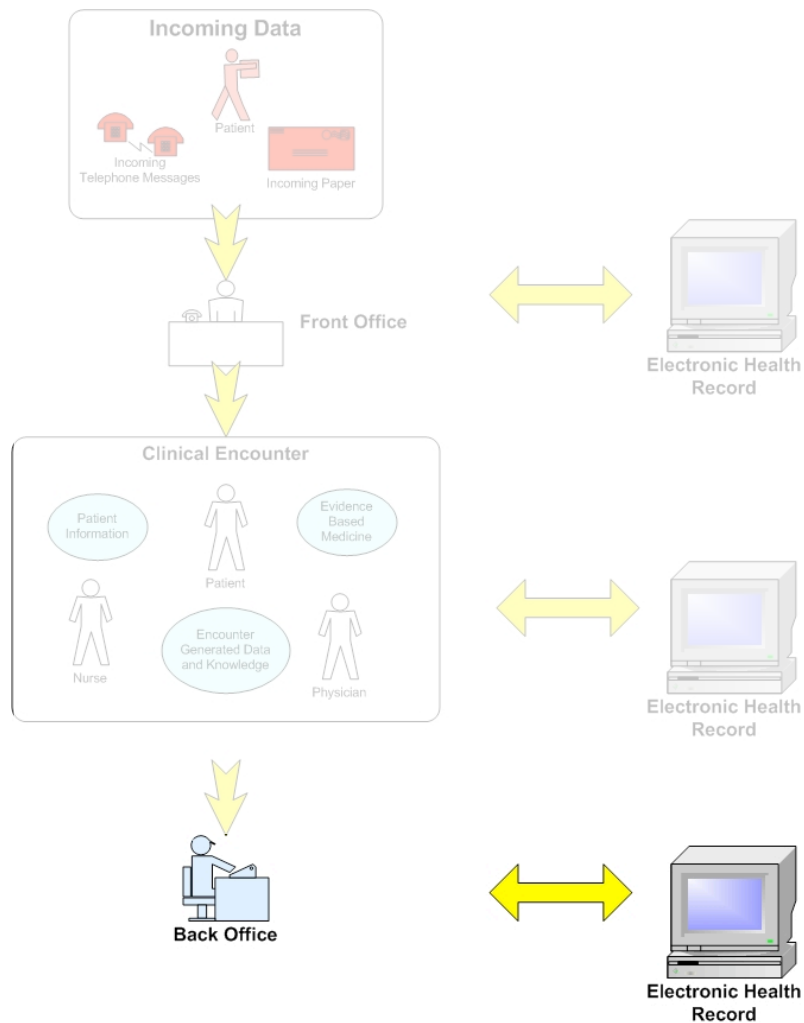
Incoming Data

Patient

Incoming Telephone Messages

Incoming Paper

Front Office

Electronic Health Record

Clinical Encounter

Patient Information

Patient

Evidence Based Medicine

Nurse

Encounter Generated Data and Knowledge

Physician

Electronic Health Record

Back Office

Electronic Health Record